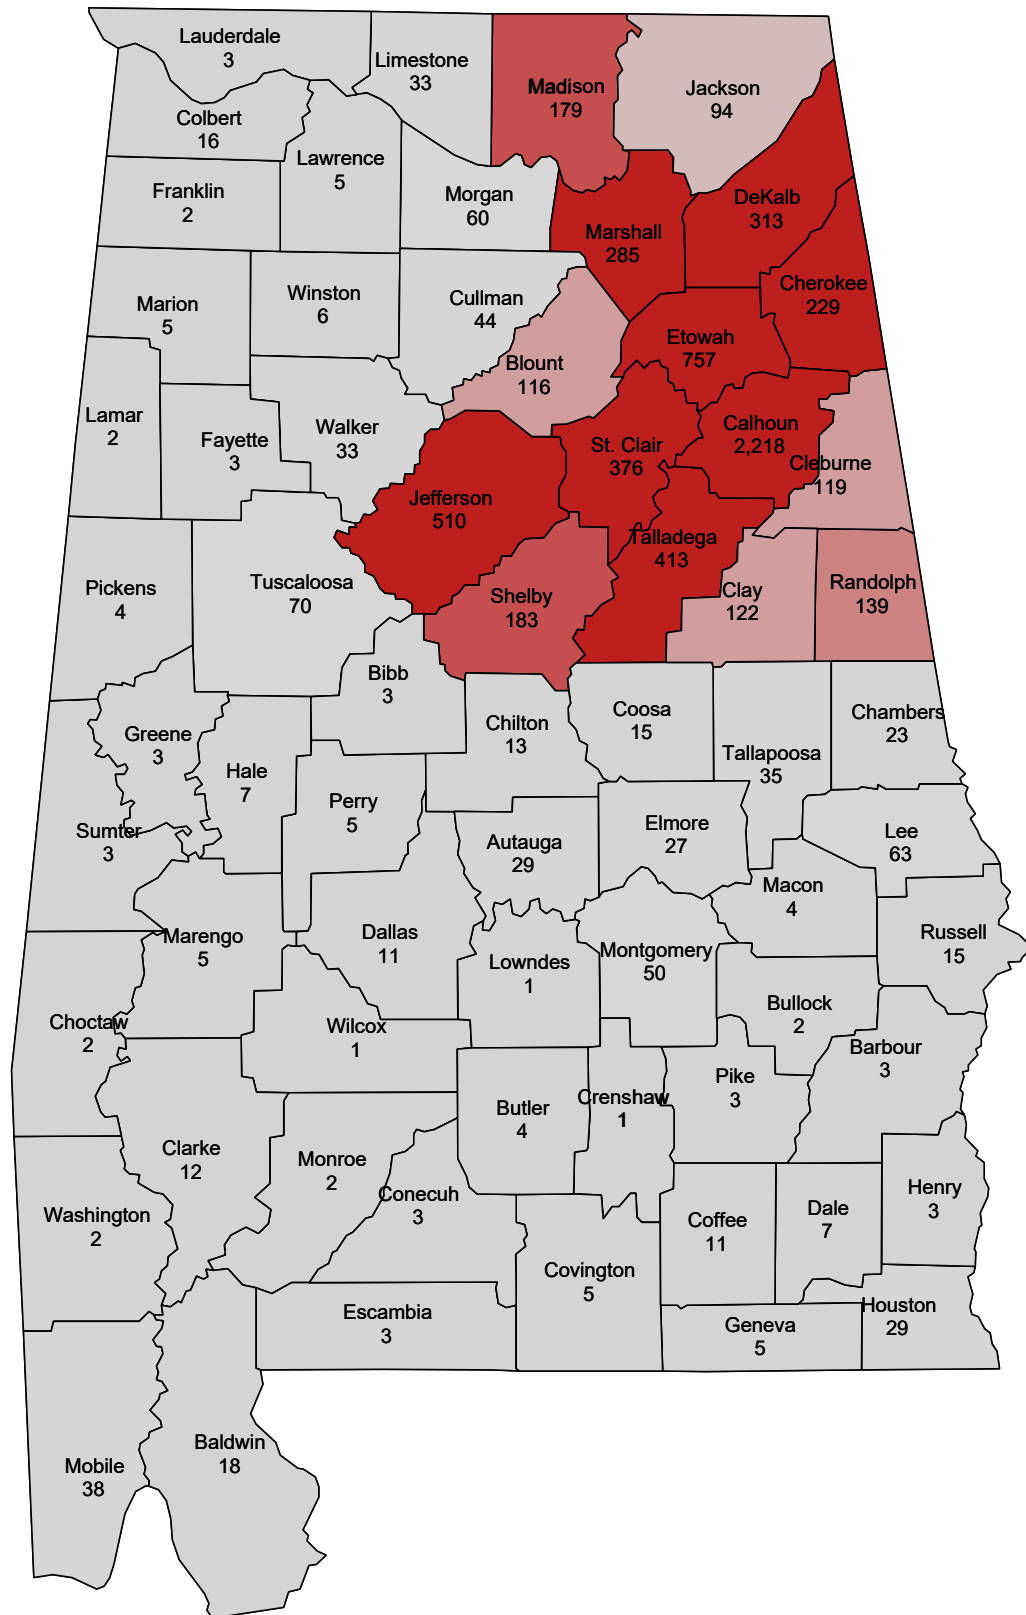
Lauderdale
3

Limestone
33

Madison
179

Jackson
94

Colbert
16

Lawrence
5

Morgan
60

Franklin
2

Marshall
285

DeKalb
313

Marion
5

Winston
6

Cullman
44

Cherokee
229

Blount
116

Etowah
757

Lamar
2

Fayette
3

Walker
33

Calhoun
2,218

St. Clair
376

Cleburne
119

Jefferson
510

Talladega
413

Pickens
4

Tuscaloosa
70

Shelby
183

Clay
122

Randolph
139

Bibb
3

Greene
3

Chilton
13

Coosa
15

Tallapoosa
35

Chambers
23

Hale
7

Perry
5

Sumter
3

Autauga
29

Elmore
27

Lee
63

Macon
4

Marengo
5

Dallas
11

Lowndes
1

Montgomery
50

Russell
15

Choctaw
2

Wilcox
1

Bullock
2

Barbour
3

Pike
3

Butler
4

Crenshaw
1

Clarke
12

Monroe
2

Conecuh
3

Washington
2

Henry
3

Coffee
11

Dale
7

Covington
5

Escambia
3

Geneva
5

Houston
29

Baldwin
18

Mobile
38